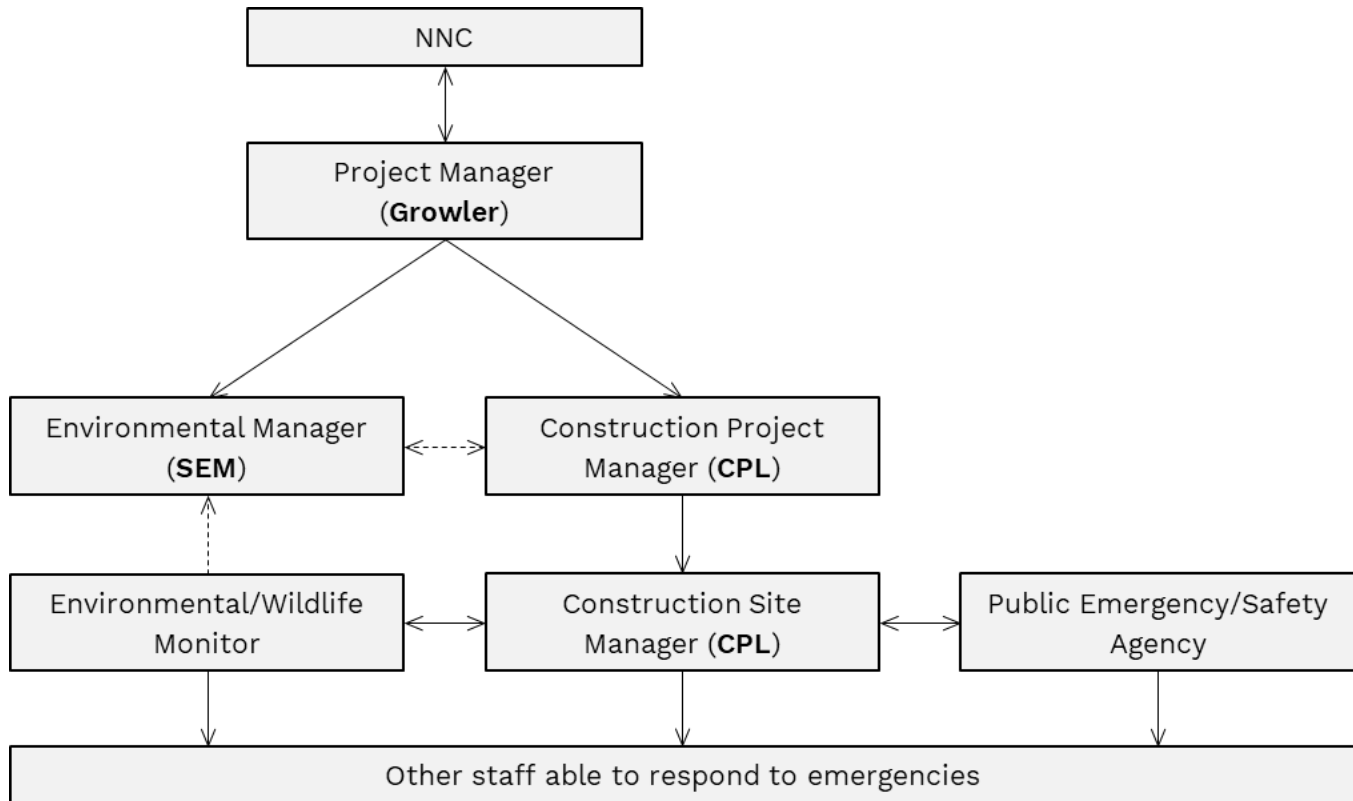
NNC

Project Manager (**Growler**)

Environmental Manager (**SEM**)

Construction Project Manager (**CPL**)

Environmental/Wildlife Monitor

Construction Site Manager (**CPL**)

Public Emergency/Safety Agency

Other staff able to respond to emergencies